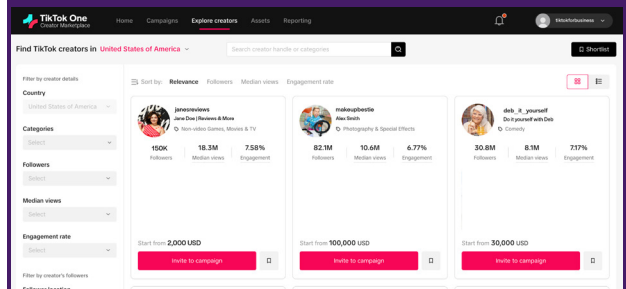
TikTok One
Creator Marketplace

Home Campaigns Explore creators Assets Reporting

tiktokforbusiness

Find TikTok creators in United States of America

Search creator handle or categories

Shortlist

Filter by creator details

Country
United States of America

Categories
Select

Followers
Select

Median views
Select

Engagement rate
Select

Filter by creator's followers

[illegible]

Sort by: Relevance Followers Median views Engagement rate

janesreviews
Jane Doe | Reviews & More
Non-video Games, Movies & TV

| 150K | 18.3M | 7.58% |
|---|---|---|
| Followers | Median views | Engagement |

Start from 2,000 USD
Invite to campaign

makeupbestie
Alex Smith
Photography & Special Effects

| 82.1M | 10.6M | 6.77% |
|---|---|---|
| Followers | Median views | Engagement |

Start from 100,000 USD
Invite to campaign

deb_it_yourself
Do it yourself with Deb
Comedy

| 30.8M | 8.1M | 7.17% |
|---|---|---|
| Followers | Median views | Engagement |

Start from 30,000 USD
Invite to campaign